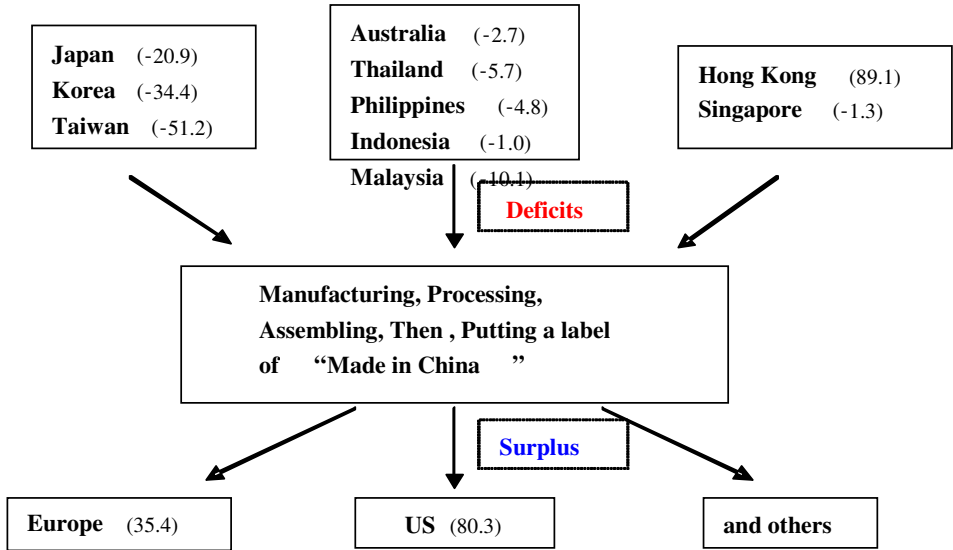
Japan (-20.9)
Korea (-34.4)
Taiwan (-51.2)

Australia (-2.7)
Thailand (-5.7)
Philippines (-4.8)
Indonesia (-1.0)
Malaysia (-10.1)

Hong Kong (89.1)
Singapore (-1.3)

Deficits

Manufacturing, Processing, Assembling, Then , Putting a label of "Made in China "

Surplus

Europe (35.4)

US (80.3)

and others